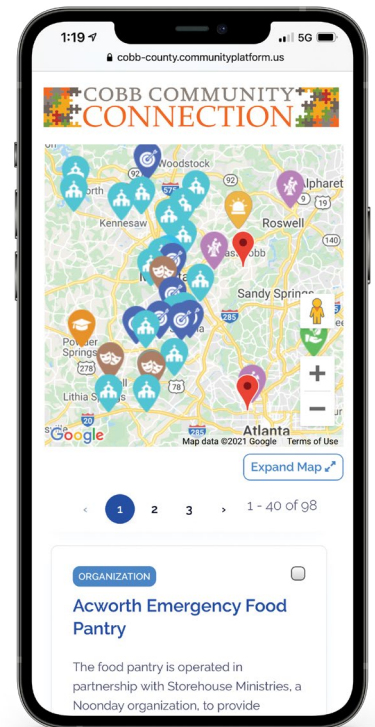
1:19
5G
cobb-county.communityplatform.us

COBB COMMUNITY
CONNECTION

Woodstock
Alpharett
Kennesaw
Roswell
Sandy Springs
Powder Springs
Lithia Springs
Atlanta
92
575
285
278
78
20
Google
Map data ©2021 Google
Terms of Use

Expand Map

‹ 1 2 3 › 1 - 40 of 98

ORGANIZATION

Acworth Emergency Food Pantry

The food pantry is operated in partnership with Storehouse Ministries, a Noonday organization, to provide